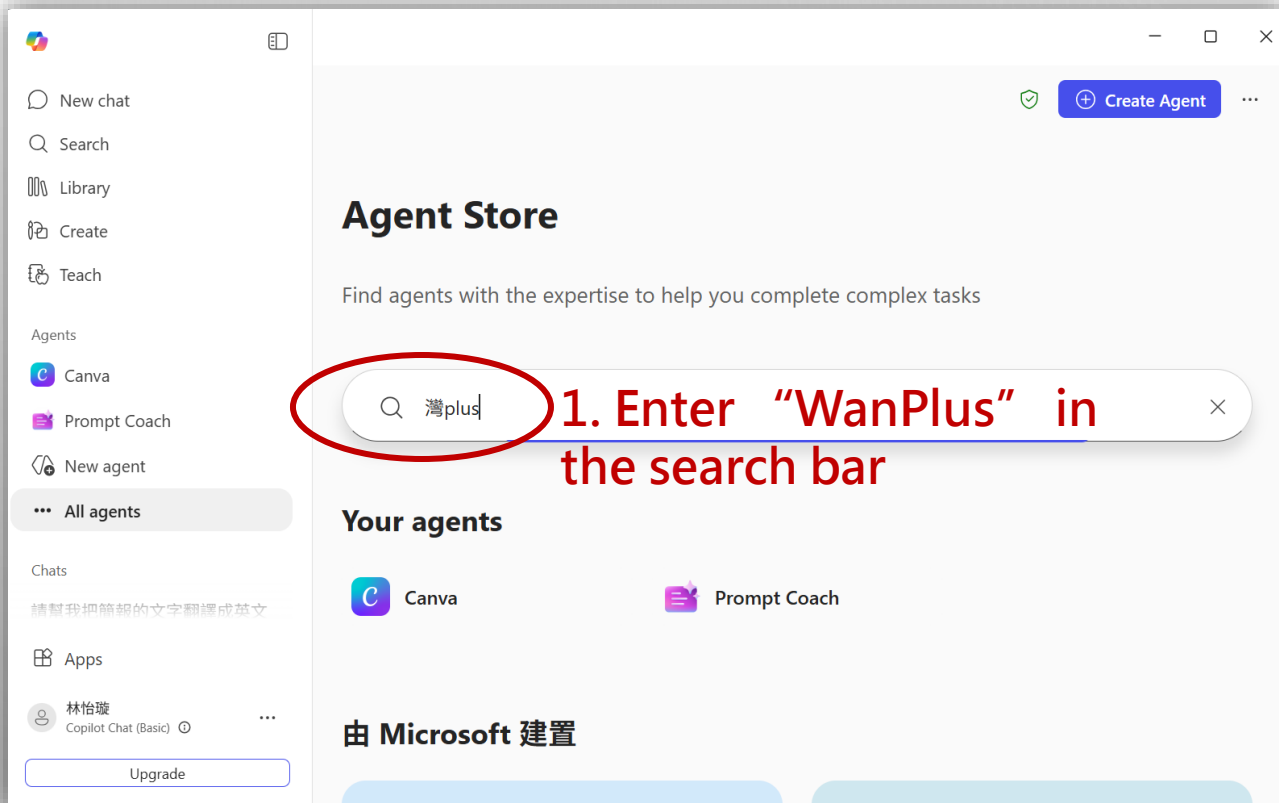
New chat

Search

Library

Create

Teach

Agents

Canva

Prompt Coach

New agent

All agents

Chats

請幫我把簡報的文字翻譯成英文

Apps

林怡璇
Copilot Chat (Basic)

Upgrade

Create Agent

Agent Store

Find agents with the expertise to help you complete complex tasks

灣plus

1. Enter "WanPlus" in the search bar

Your agents

Canva

Prompt Coach

由 Microsoft 建置